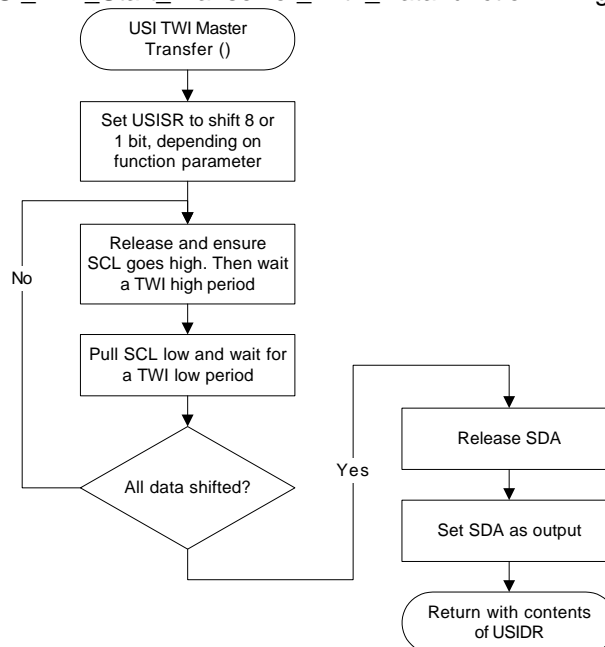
USI TWI Master Transfer ()

Set USISR to shift 8 or 1 bit, depending on function parameter

Release and ensure SCL goes high. Then wait a TWI high period

Pull SCL low and wait for a TWI low period

All data shifted?

No

Yes

Release SDA

Set SDA as output

Return with contents of USIDR